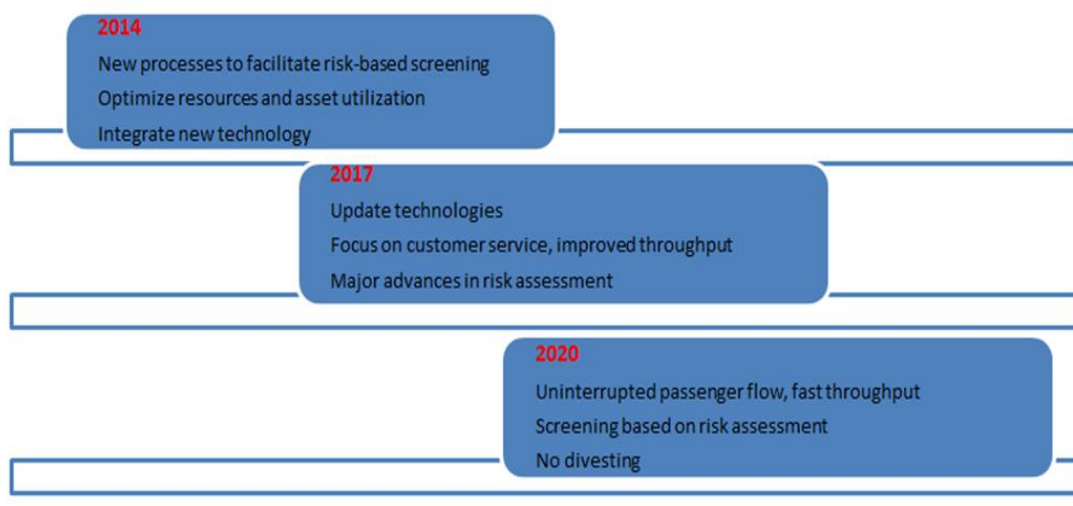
2014
New processes to facilitate risk-based screening
Optimize resources and asset utilization
Integrate new technology

2017
Update technologies
Focus on customer service, improved throughput
Major advances in risk assessment

2020
Uninterrupted passenger flow, fast throughput
Screening based on risk assessment
No divesting